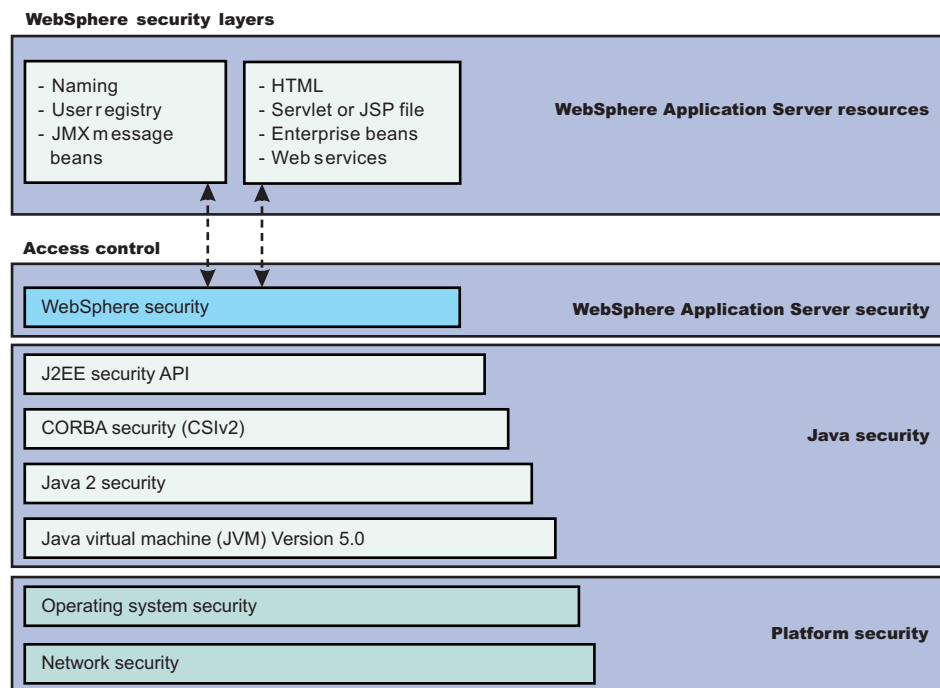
WebSphere security layers

- Naming
- User registry
- JMX message beans

- HTML
- Servlet or JSP file
- Enterprise beans
- Web services

WebSphere Application Server resources

Access control

WebSphere security

WebSphere Application Server security

J2EE security API

CORBA security (CSIv2)

Java 2 security

Java virtual machine (JVM) Version 5.0

Java security

Operating system security

Network security

Platform security